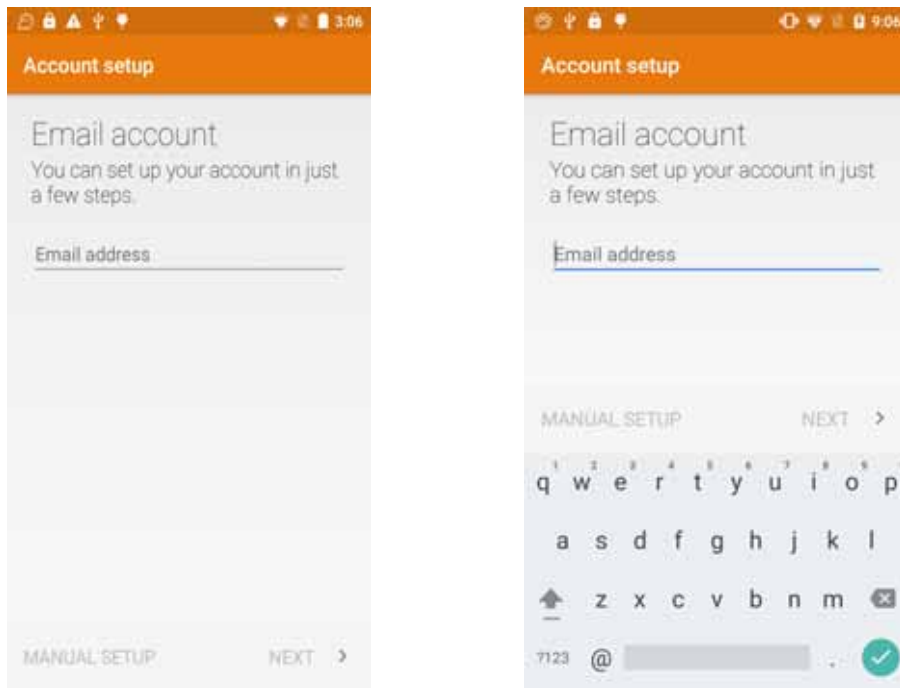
3:06

Account setup

Email account

You can set up your account in just a few steps.

Email address

MANUAL SETUP

NEXT >

9:06

Account setup

Email account

You can set up your account in just a few steps.

Email address

MANUAL SETUP

NEXT >

1 2 3 4 5 6 7 8 9

q w e r t y u i o p

a s d f g h j k l

z x c v b n m

?123 @ .